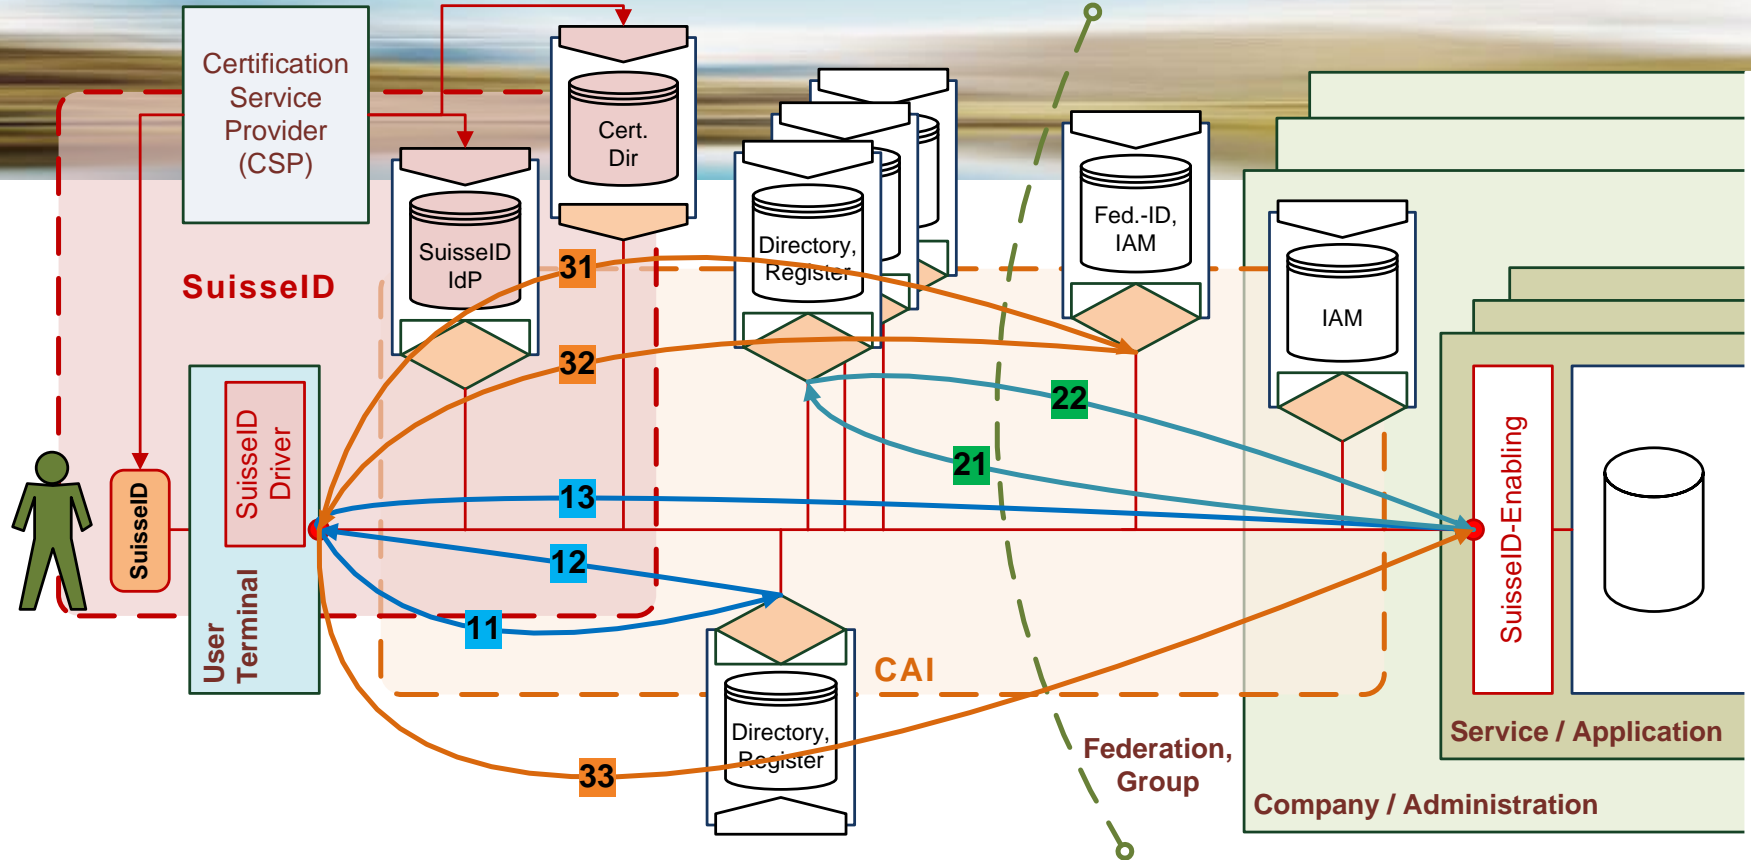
Certification Service Provider (CSP)

Cert. Dir

SuisseID IdP

Directory, Register

Fed.-ID, IAM

IAM

SuisseID

31

32

22

21

13

12

11

33

SuisseID

SuisseID Driver

User Terminal

SuisseID-Enabling

CAI

Directory, Register

Federation, Group

Service / Application

Company / Administration